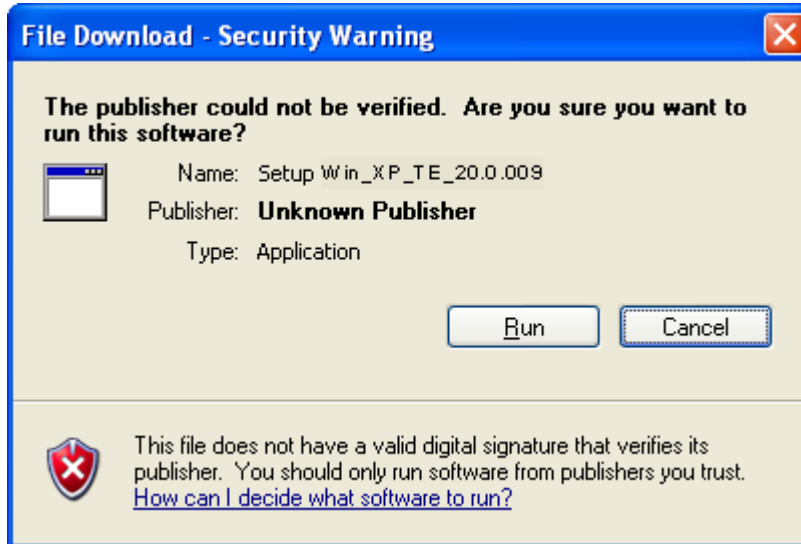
File Download - Security Warning

The publisher could not be verified. Are you sure you want to run this software?

Name: Setup Win_XP_TE_20.0.009

Publisher: Unknown Publisher

Type: Application

Run

Cancel

This file does not have a valid digital signature that verifies its publisher. You should only run software from publishers you trust. How can I decide what software to run?